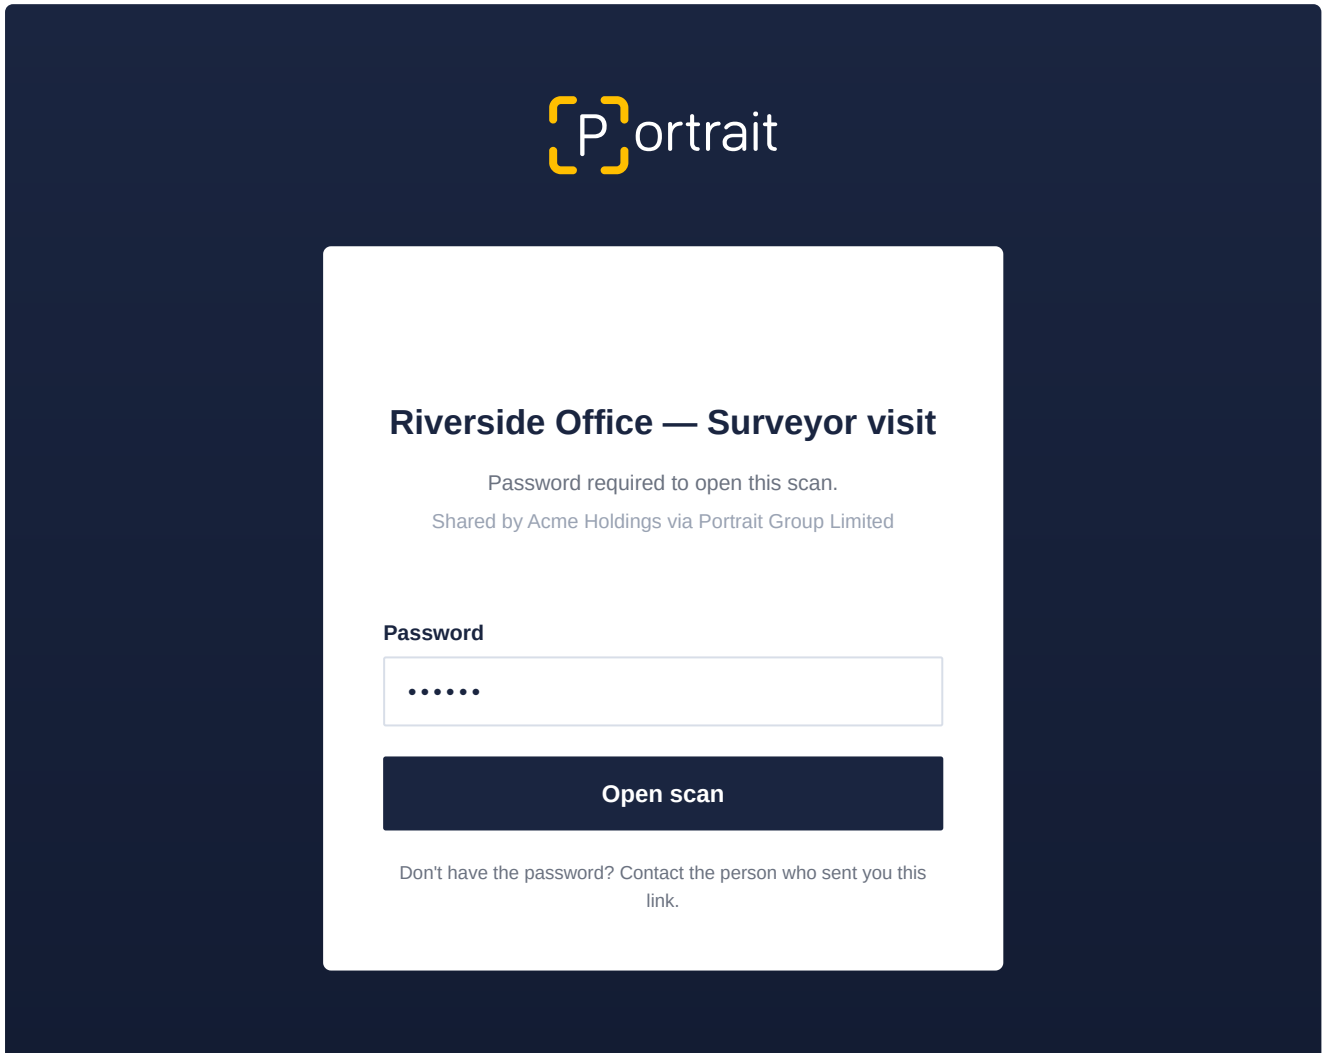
Portrait

Riverside Office — Surveyor visit

Password required to open this scan.

Shared by Acme Holdings via Portrait Group Limited

Password

••••••

Open scan

Don't have the password? Contact the person who sent you this link.